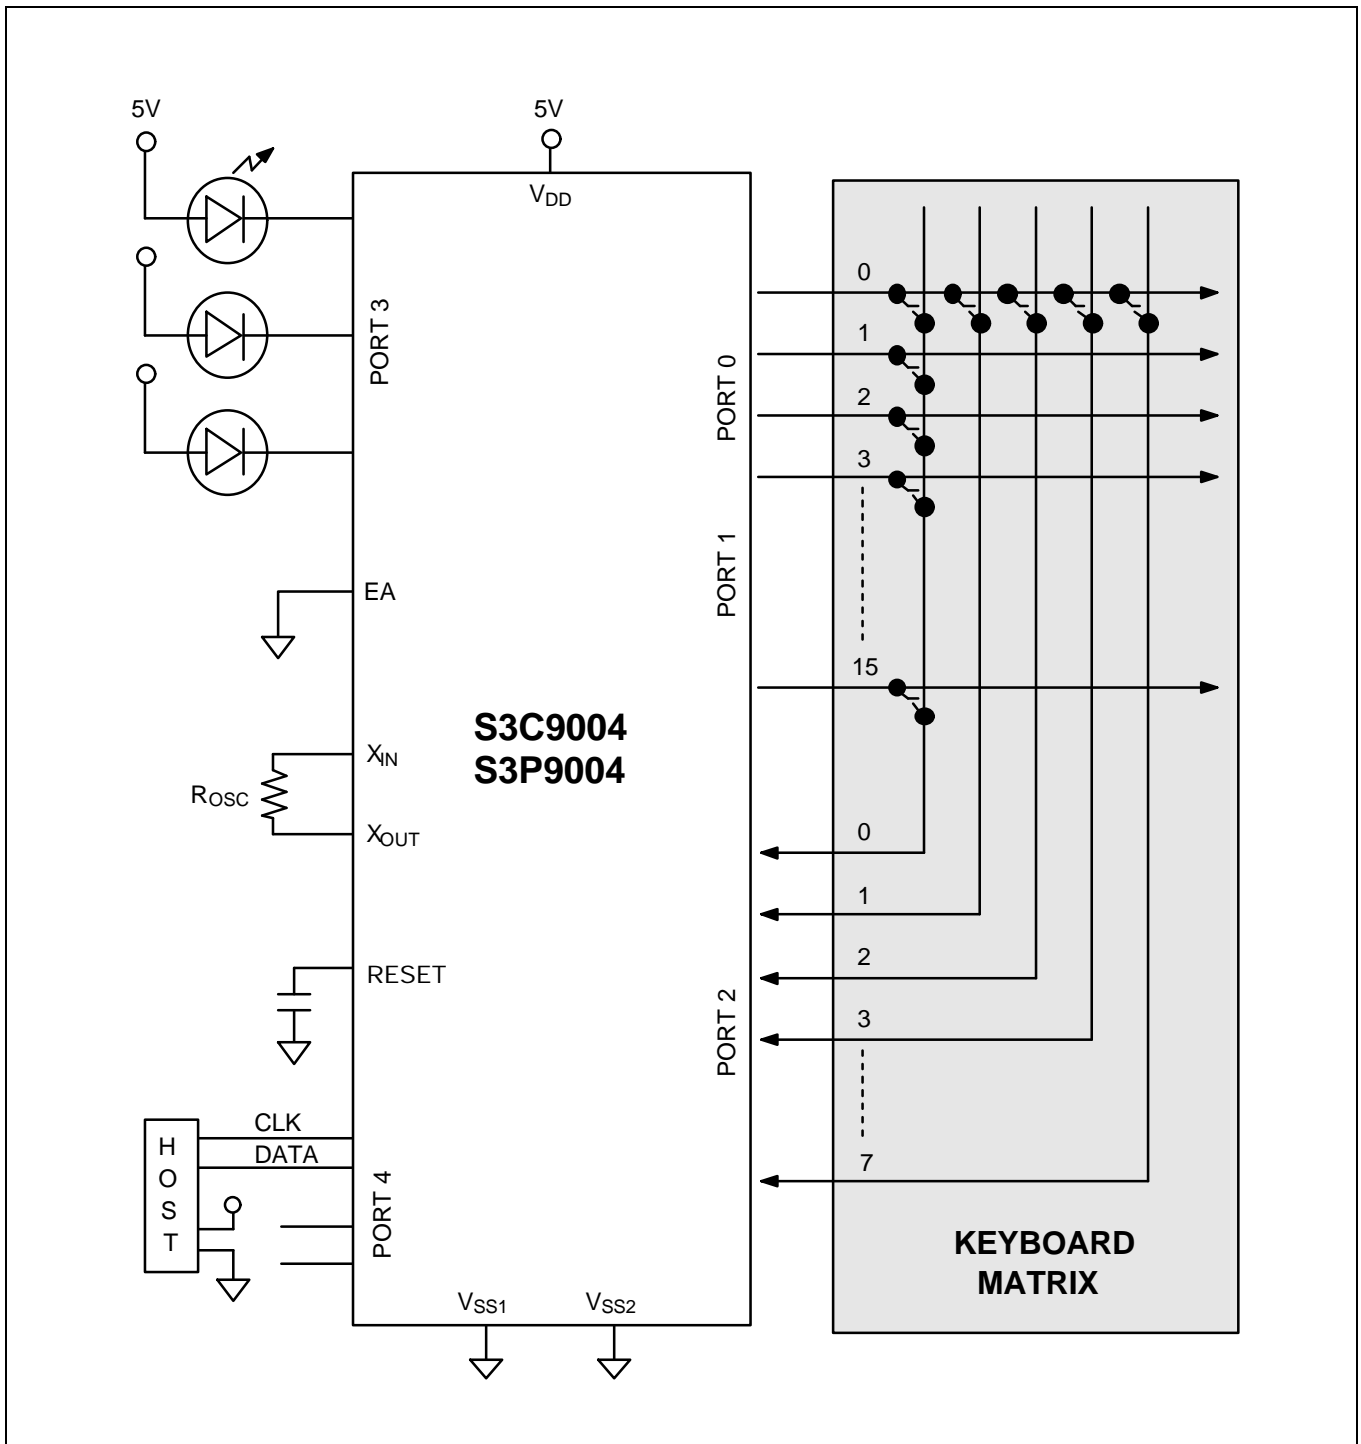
5V

5V

$V_{DD}$

PORT 3

PORT 0

PORT 1

0

1

2

3

15

EA

S3C9004
S3P9004

$X_{IN}$

$R_{OSC}$

$X_{OUT}$

0

1

2

3

7

RESET

PORT 2

CLK

DATA

H O S T

PORT 4

$V_{SS1}$

$V_{SS2}$

KEYBOARD MATRIX